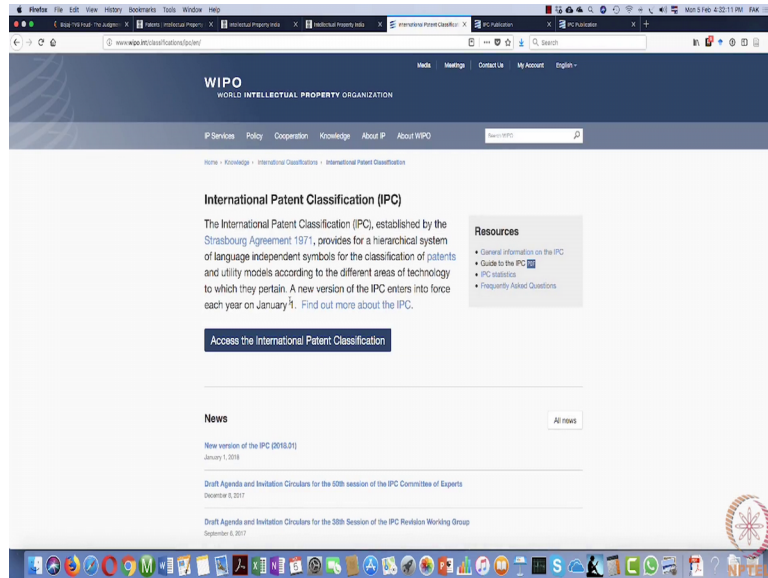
Firefox File Edit View History Bookmarks Tools Window Help

Mon 5 Feb 4:32:11 PM FAK

Bilski TVS Food - The Judgment | Patents | Intellectual Property | Intellectual Property India | Intellectual Property India | International Patent Classification | IPC Publication | IPC Publication

www.wipo.int/classifications/ipc/en/

Search

Media Meetings Contact Us My Account English

WIPO
WORLD INTELLECTUAL PROPERTY ORGANIZATION

IP Services Policy Cooperation Knowledge About IP About WIPO

Search WIPO

Home > Knowledge > International Classifications > International Patent Classification

International Patent Classification (IPC)

The International Patent Classification (IPC), established by the Strasbourg Agreement 1971, provides for a hierarchical system of language independent symbols for the classification of patents and utility models according to the different areas of technology to which they pertain. A new version of the IPC enters into force each year on January 1. Find out more about the IPC.

Resources

• General information on the IPC
• Guide to the IPC PDF
• IPC statistics
• Frequently Asked Questions

Access the International Patent Classification

News

All news

New version of the IPC (2018.01)
January 1, 2018

Draft Agenda and Invitation Circulars for the 50th session of the IPC Committee of Experts
December 6, 2017

Draft Agenda and Invitation Circulars for the 38th Session of the IPC Revision Working Group
September 6, 2017

NPTEL